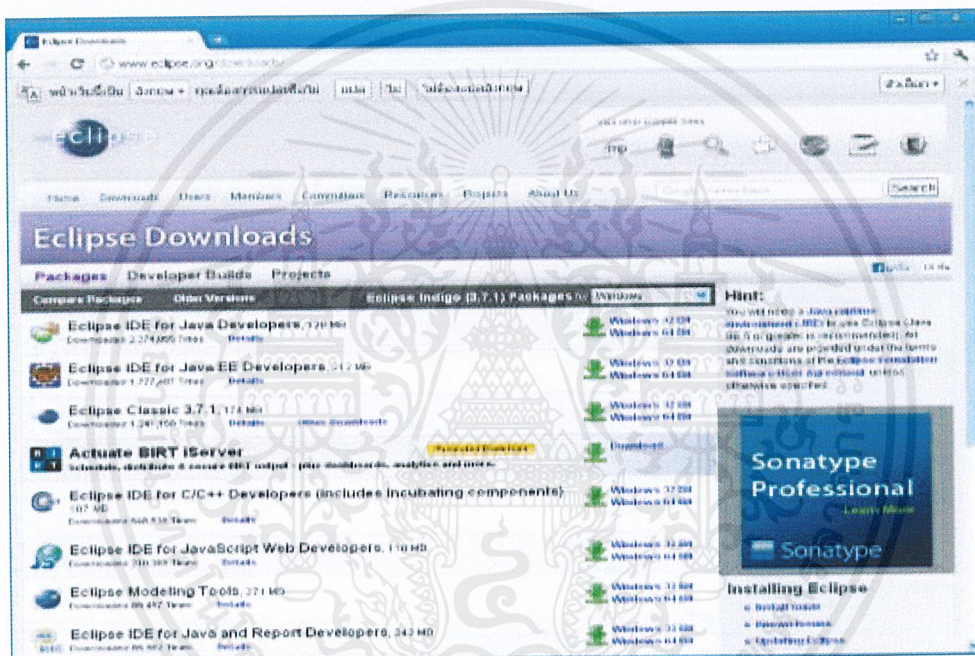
Eclipse Downloads

www.eclipse.org/downloads/

หน้านี้เป็นภาษา อังกฤษ ต้องการแปลหรือไม่ แปล ไม่ ไม่ต้องแปลภาษาอังกฤษ

ตัวเลือก

Home Downloads Users Members Committers Resources Projects About Us

Search

Eclipse Downloads

Packages Developer Builds Projects

Compare Packages Older Versions

Eclipse Indigo (3.7.1) Packages for Windows

Eclipse IDE for Java Developers, 128 MB
Downloaded 2,274,055 Times Details

Windows 32 Bit
Windows 64 Bit

Eclipse IDE for Java EE Developers, 212 MB
Downloaded 1,777,407 Times Details

Windows 32 Bit
Windows 64 Bit

Eclipse Classic 3.7.1, 174 MB
Downloaded 1,241,150 Times Details Other Downloads

Windows 32 Bit
Windows 64 Bit

Actuate BIRT iServer
Schedule, distribute & secure BIRT output - plus dashboards, analytics and more.

Promoted Download

Download

Eclipse IDE for C/C++ Developers (includes Incubating components), 107 MB
Downloaded 648,538 Times Details

Windows 32 Bit
Windows 64 Bit

Eclipse IDE for JavaScript Web Developers, 110 MB
Downloaded 210,389 Times Details

Windows 32 Bit
Windows 64 Bit

Eclipse Modeling Tools, 271 MB
Downloaded 86,497 Times Details

Windows 32 Bit
Windows 64 Bit

Eclipse IDE for Java and Report Developers, 243 MB
Downloaded 86,982 Times Details

Windows 32 Bit
Windows 64 Bit

Hint:
You will need a Java runtime environment (JRE) to use Eclipse (Java SE 6 or greater is recommended). All downloads are provided under the terms and conditions of the Eclipse Foundation Software User Agreement unless otherwise specified.

Sonatype Professional
Learn More
Sonatype

Installing Eclipse
Install Guide
Known Issues
Updating Eclipse